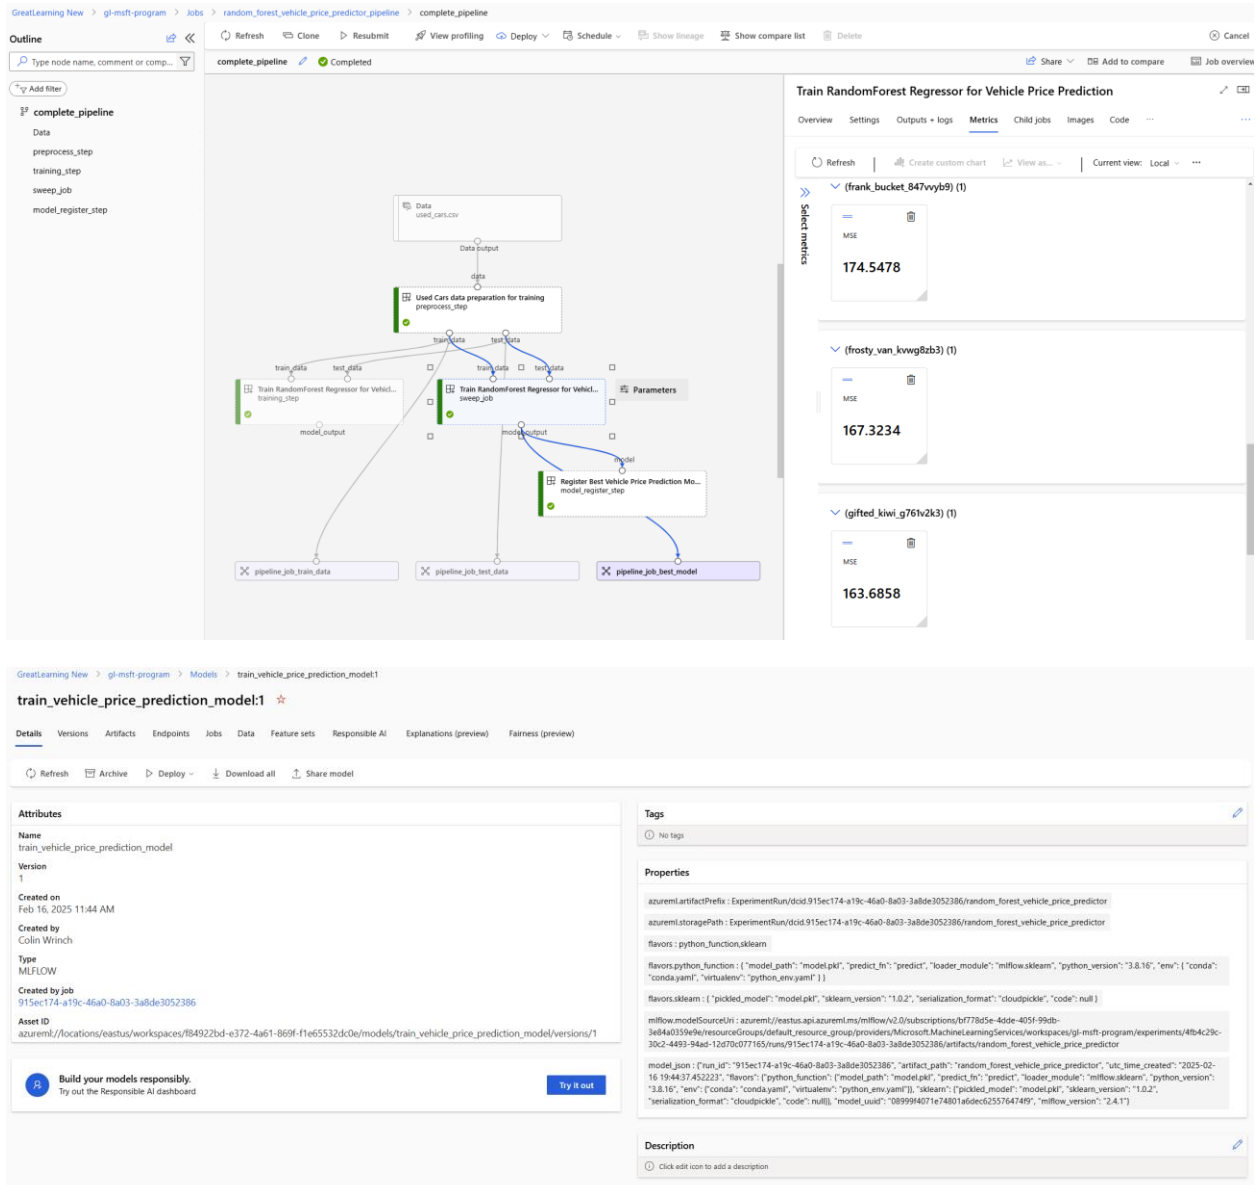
GreatLearning New > gl-msft-program > Jobs > random_forest_vehicle_price_predictor_pipeline > complete_pipeline

Outline

Type node name, comment or comp...

Add filter

complete_pipeline
Data
preprocess_step
training_step
sweep_job
model_register_step

Refresh Clone Resubmit View profiling Deploy Schedule Show lineage Show compare list Delete Cancel

complete_pipeline Completed

Share Add to compare Job overview

Data
used_cars.csv
Data output
data
Used Cars data preparation for training
preprocess_step
train_data test_data
train_data test_data
train_data test_data
Train RandomForest Regressor for Vehicl...
training_step
model_output
Train RandomForest Regressor for Vehicl...
sweep_job
Parameters
model_output
model
Register Best Vehicle Price Prediction Mo...
model_register_step
pipeline_job_train_data
pipeline_job_test_data
pipeline_job_best_model

Train RandomForest Regressor for Vehicle Price Prediction

Overview Settings Outputs + logs Metrics Child jobs Images Code ...

Refresh Create custom chart View as... Current view: Local ...

Select metrics

(frank_bucket_847vvyb9) (1)
MSE
174.5478

(frosty_van_kvwg8zb3) (1)
MSE
167.3234

(gifted_kiwi_g761v2k3) (1)
MSE
163.6858

GreatLearning New > gl-msft-program > Models > train_vehicle_price_prediction_model:1

train_vehicle_price_prediction_model:1

Details Versions Artifacts Endpoints Jobs Data Feature sets Responsible AI Explanations (preview) Fairness (preview)

Refresh Archive Deploy Download all Share model

Attributes

Name
train_vehicle_price_prediction_model

Version
1

Created on
Feb 16, 2025 11:44 AM

Created by
Colin Wrinch

Type
MLFLOW

Created by job
915ec174-a19c-46a0-8a03-3a8de3052386

Asset ID
azureml://locations/eastus/workspaces/f84922bd-e372-4a61-869f-f1e65532dc0e/models/train_vehicle_price_prediction_model/versions/1

Build your models responsibly.
Try out the Responsible AI dashboard
Try it out

Tags
No tags

Properties

azureml.artifactPrefix : ExperimentRun/dcid.915ec174-a19c-46a0-8a03-3a8de3052386/random_forest_vehicle_price_predictor

azureml.storagePath : ExperimentRun/dcid.915ec174-a19c-46a0-8a03-3a8de3052386/random_forest_vehicle_price_predictor

flavors : python_function,sklearn

flavors.python_function : { "model_path": "model.pkl", "predict_fn": "predict", "loader_module": "mlflow.sklearn", "python_version": "3.8.16", "env": { "conda": "conda.yaml", "virtualenv": "python_env.yaml" } }

flavors.sklearn : { "pickled_model": "model.pkl", "sklearn_version": "1.0.2", "serialization_format": "cloudpickle", "code": null }

mlflow.modelSourceUri : azureml://eastus.api.azureml.ms/mlflow/v2.0/subscriptions/bf778d5e-4dde-405f-99db-3e84a0359e9e/resourceGroups/default_resource_group/providers/Microsoft.MachineLearningServices/workspaces/gl-msft-program/experiments/4fb4c29c-30c2-4493-94ad-12d70c077165/runs/915ec174-a19c-46a0-8a03-3a8de3052386/artifacts/random_forest_vehicle_price_predictor

model_json : {"run_id": "915ec174-a19c-46a0-8a03-3a8de3052386", "artifact_path": "random_forest_vehicle_price_predictor", "utc_time_created": "2025-02-16 19:44:37.452223", "flavors": {"python_function": {"model_path": "model.pkl", "predict_fn": "predict", "loader_module": "mlflow.sklearn", "python_version": "3.8.16", "env": {"conda": "conda.yaml", "virtualenv": "python_env.yaml"}}, "sklearn": {"pickled_model": "model.pkl", "sklearn_version": "1.0.2", "serialization_format": "cloudpickle", "code": null}}, "model_uuid": "08999f4071e74801a6dec625576474f9", "mlflow_version": "2.4.1"}

Description
Click edit icon to add a description